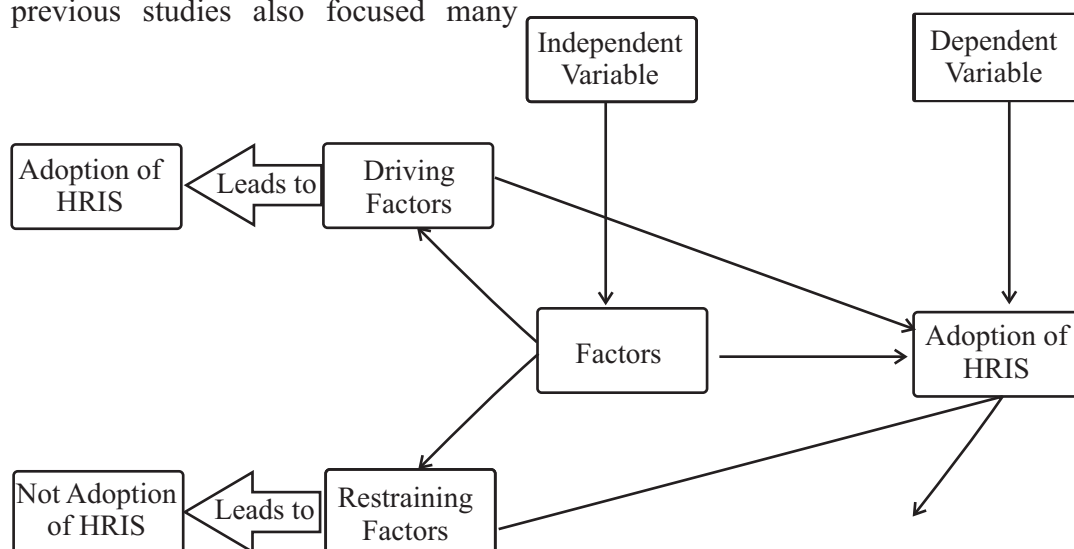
previous studies also focused many

Independent Variable

Dependent Variable

Adoption of HRIS

Leads to

Driving Factors

Factors

Adoption of HRIS

Not Adoption of HRIS

Leads to

Restraining Factors